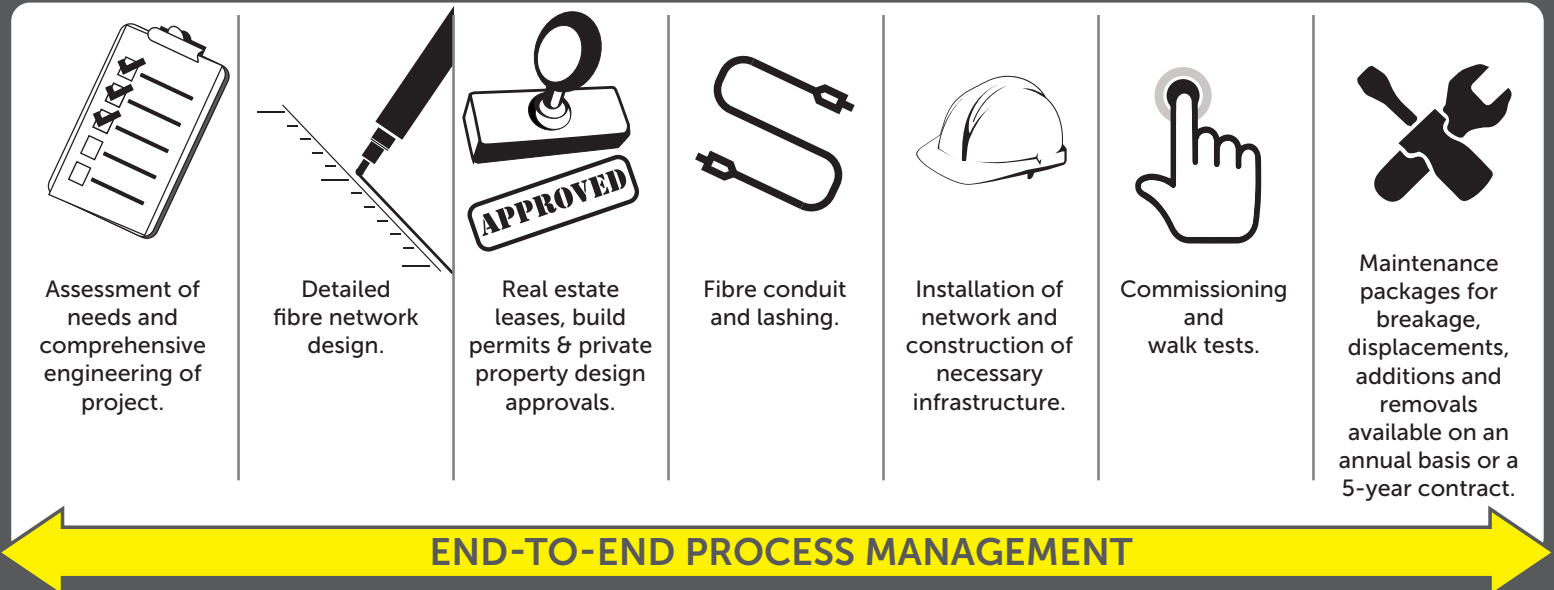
APPROVED

Assessment of needs and comprehensive engineering of project.

Detailed fibre network design.

Real estate leases, build permits & private property design approvals.

Fibre conduit and lashing.

Installation of network and construction of necessary infrastructure.

Commissioning and walk tests.

Maintenance packages for breakage, displacements, additions and removals available on an annual basis or a 5-year contract.

END-TO-END PROCESS MANAGEMENT